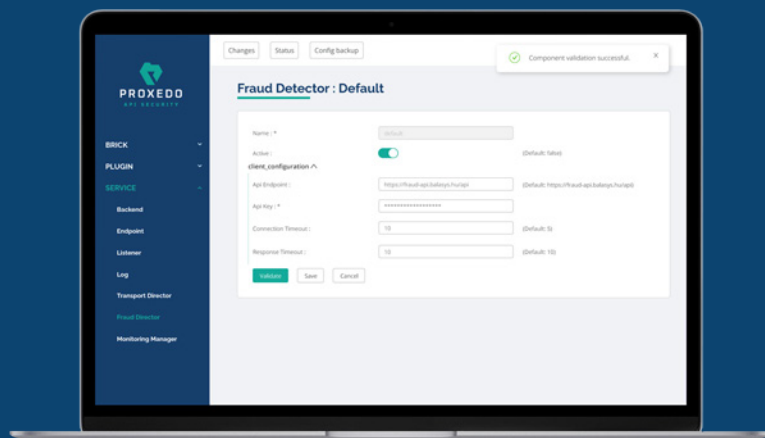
PROXEDO
API SECURITY

BRICK
PLUGIN
SERVICE
Backend
Endpoint
Listener
Log
Transport Director
Fraud Director
Monitoring Manager

Changes
Status
Config backup

Component validation successful.
×

Fraud Detector : Default

Name : *
default
Active :
(Default: false)
client_configuration
Api Endpoint :
https://fraud-api.balasys.hu/api
(Default: https://fraud-api.balasys.hu/api)
Api Key : *
••••••••••••••••••••
Connection Timeout :
15
(Default: 5)
Response Timeout :
10
(Default: 10)

Validate
Save
Cancel